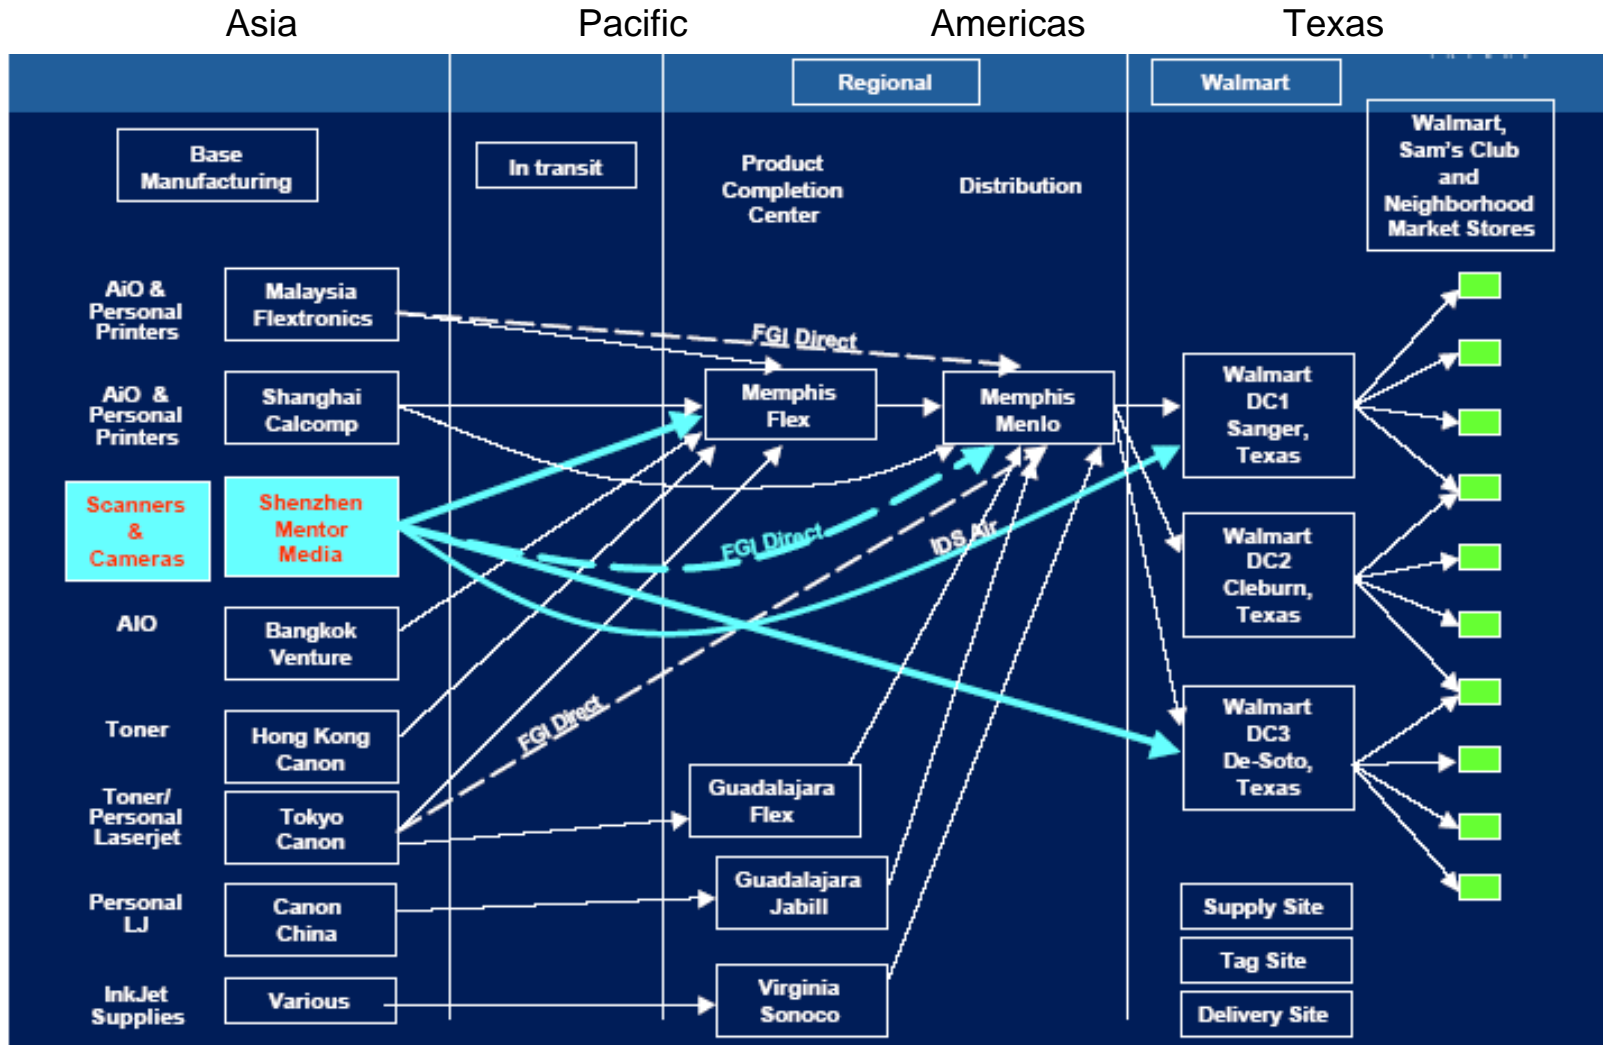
Asia Pacific Americas Texas

Regional

Walmart

Base Manufacturing

In transit

Product Completion Center

Distribution

Walmart, Sam's Club and Neighborhood Market Stores

AiO & Personal Printers

Malaysia Flextronics

FGI Direct

AiO & Personal Printers

Shanghai Calcomp

Memphis Flex

Memphis Menlo

Walmart DC1 Sanger, Texas

Scanners & Cameras

Shenzhen Mentor Media

FGI Direct

IDS Air

Walmart DC2 Cleburn, Texas

AIO

Bangkok Venture

Toner

Hong Kong Canon

FGI Direct

Walmart DC3 De-Soto, Texas

Toner/ Personal Laserjet

Tokyo Canon

Guadalajara Flex

Personal LJ

Canon China

Guadalajara Jabill

Supply Site

Tag Site

InkJet Supplies

Various

Virginia Sonoco

Delivery Site